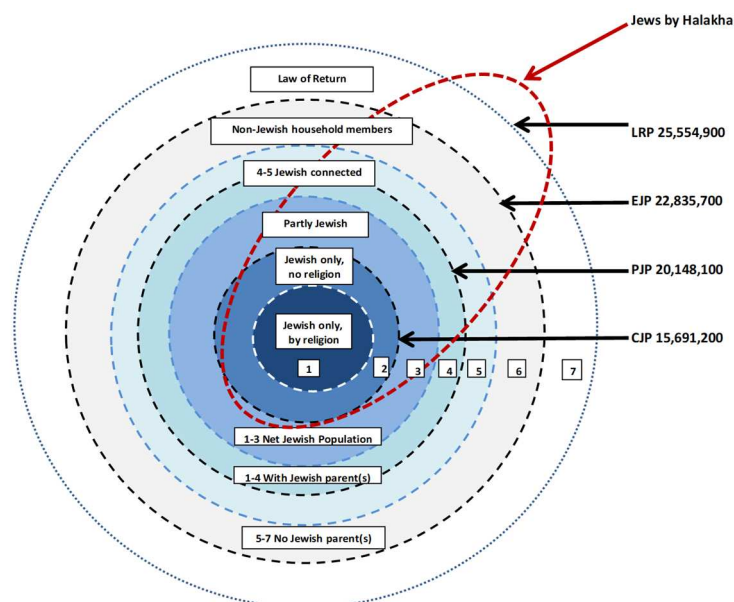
Jews by Halakha

Law of Return

Non-Jewish household members

LRP 25,554,900

4-5 Jewish connected

EJP 22,835,700

Partly Jewish

Jewish only, no religion

PJP 20,148,100

Jewish only, by religion

CJP 15,691,200

1

2

3

4

5

6

7

1-3 Net Jewish Population

1-4 With Jewish parent(s)

5-7 No Jewish parent(s)